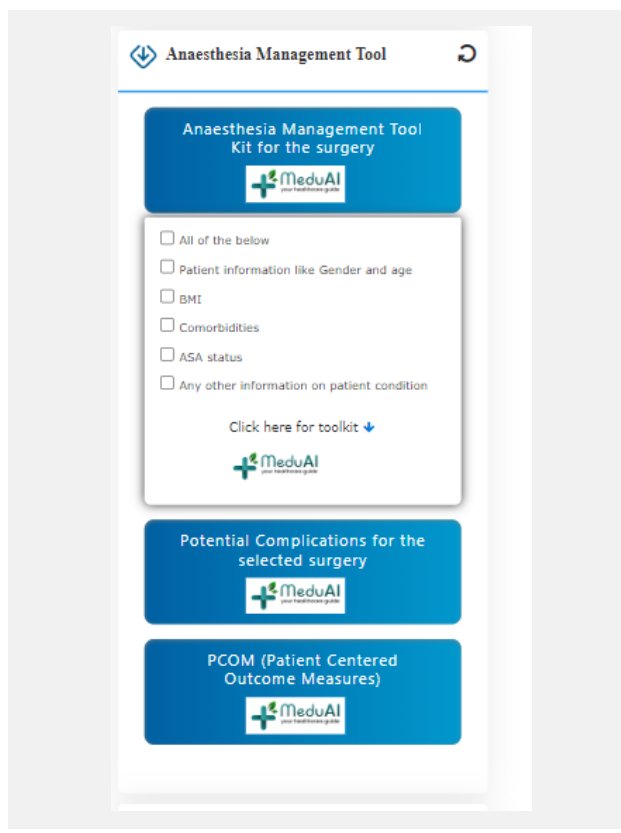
Anaesthesia Management Tool

Anaesthesia Management Tool Kit for the surgery

MeduAI
your healthcare guide

☐ All of the below
☐ Patient information like Gender and age
☐ BMI
☐ Comorbidities
☐ ASA status
☐ Any other information on patient condition

Click here for toolkit

MeduAI
your healthcare guide

Potential Complications for the selected surgery

MeduAI
your healthcare guide

PCOM (Patient Centered Outcome Measures)

MeduAI
your healthcare guide